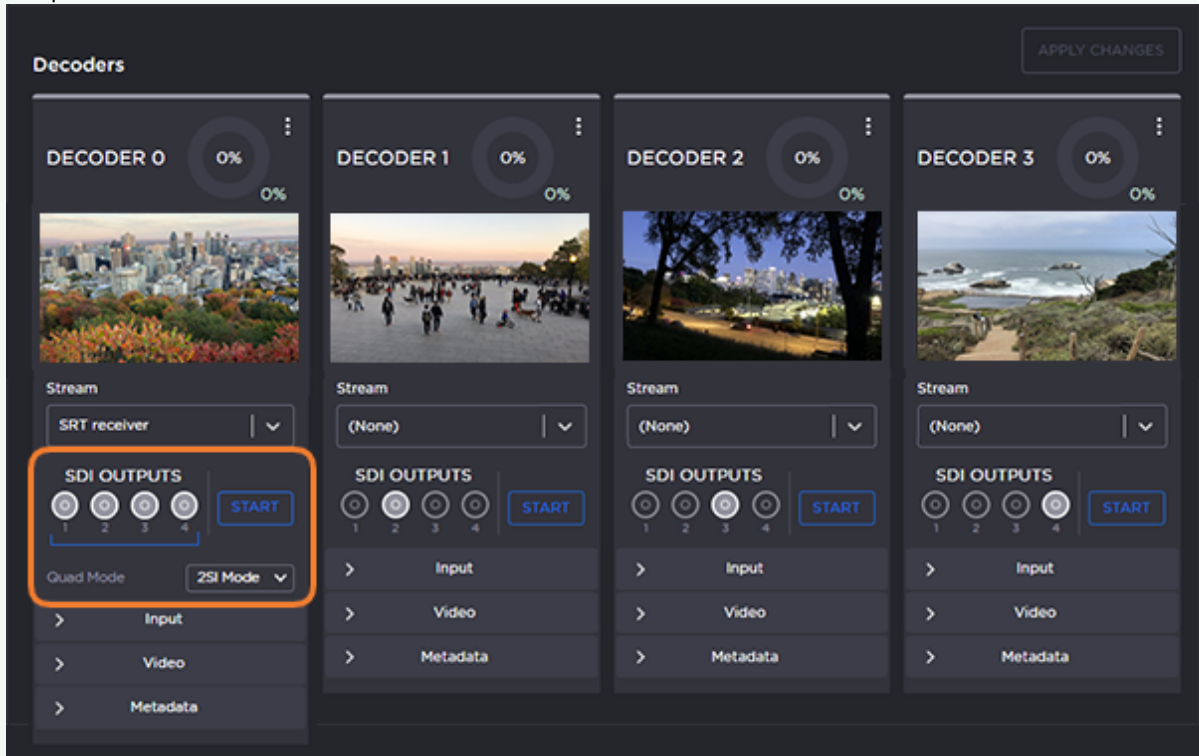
Decoders

APPLY CHANGES

DECODER 0
0%
0%

Stream
SRT receiver

SDI OUTPUTS
1 2 3 4
START

Quad Mode
2SI Mode

Input
Video
Metadata

DECODER 1
0%
0%

Stream
(None)

SDI OUTPUTS
1 2 3 4
START

Input
Video
Metadata

DECODER 2
0%
0%

Stream
(None)

SDI OUTPUTS
1 2 3 4
START

Input
Video
Metadata

DECODER 3
0%
0%

Stream
(None)

SDI OUTPUTS
1 2 3 4
START

Input
Video
Metadata